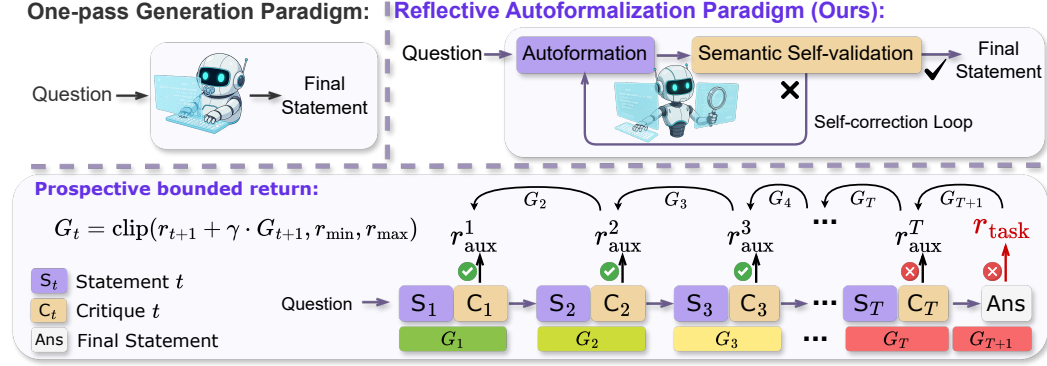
One-pass Generation Paradigm:

Question

Final Statement

Reflective Autoformalization Paradigm (Ours):

Question

Autoformation

Semantic Self-validation

Final Statement

Self-correction Loop

Prospective bounded return:

$G_t = \text{clip}(r_{t+1} + \gamma \cdot G_{t+1}, r_{\min}, r_{\max})$

$G_2$ $G_3$ $G_4$ $G_T$ $G_{T+1}$

$r_{\text{aux}}^1$ $r_{\text{aux}}^2$ $r_{\text{aux}}^3$ ··· $r_{\text{aux}}^T$ $r_{\text{task}}$

$S_t$ Statement $t$

$C_t$ Critique $t$

Ans Final Statement

Question $S_1$ $C_1$ $S_2$ $C_2$ $S_3$ $C_3$ ··· $S_T$ $C_T$ Ans

$G_1$ $G_2$ $G_3$ ··· $G_T$ $G_{T+1}$